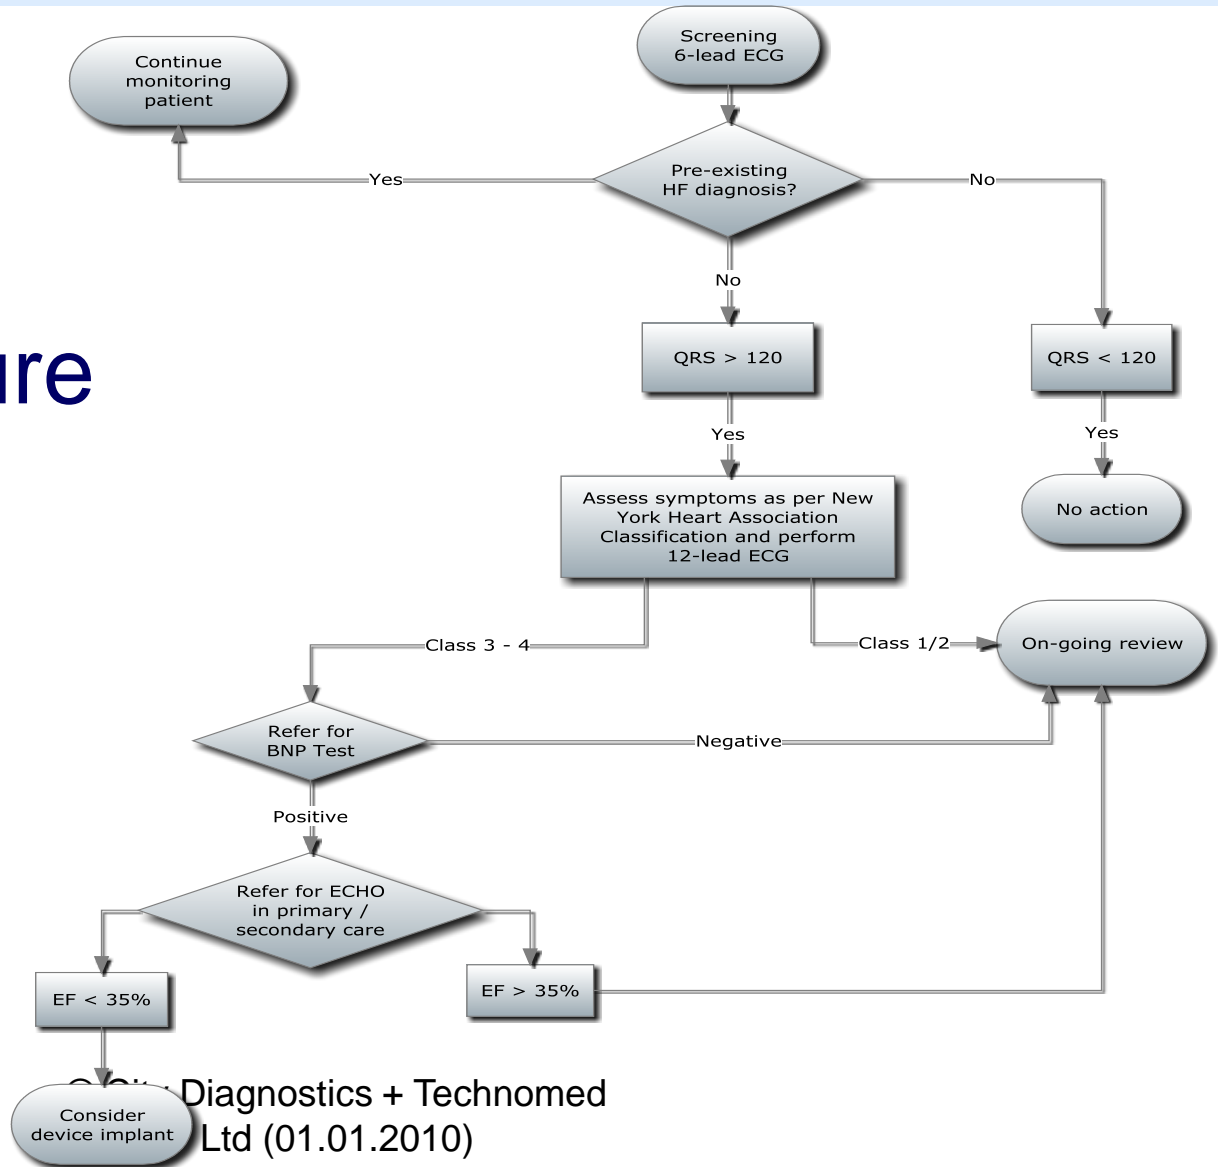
Screening 6-lead ECG

Continue monitoring patient

Yes

Pre-existing HF diagnosis?

No

No

ure

QRS > 120

QRS < 120

Yes

Yes

Assess symptoms as per New York Heart Association Classification and perform 12-lead ECG

No action

Class 3 - 4

Class 1/2

On-going review

Refer for BNP Test

Negative

Positive

Refer for ECHO in primary / secondary care

EF < 35%

EF > 35%

Consider device implant

© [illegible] Diagnostics + Technomed Ltd (01.01.2010)